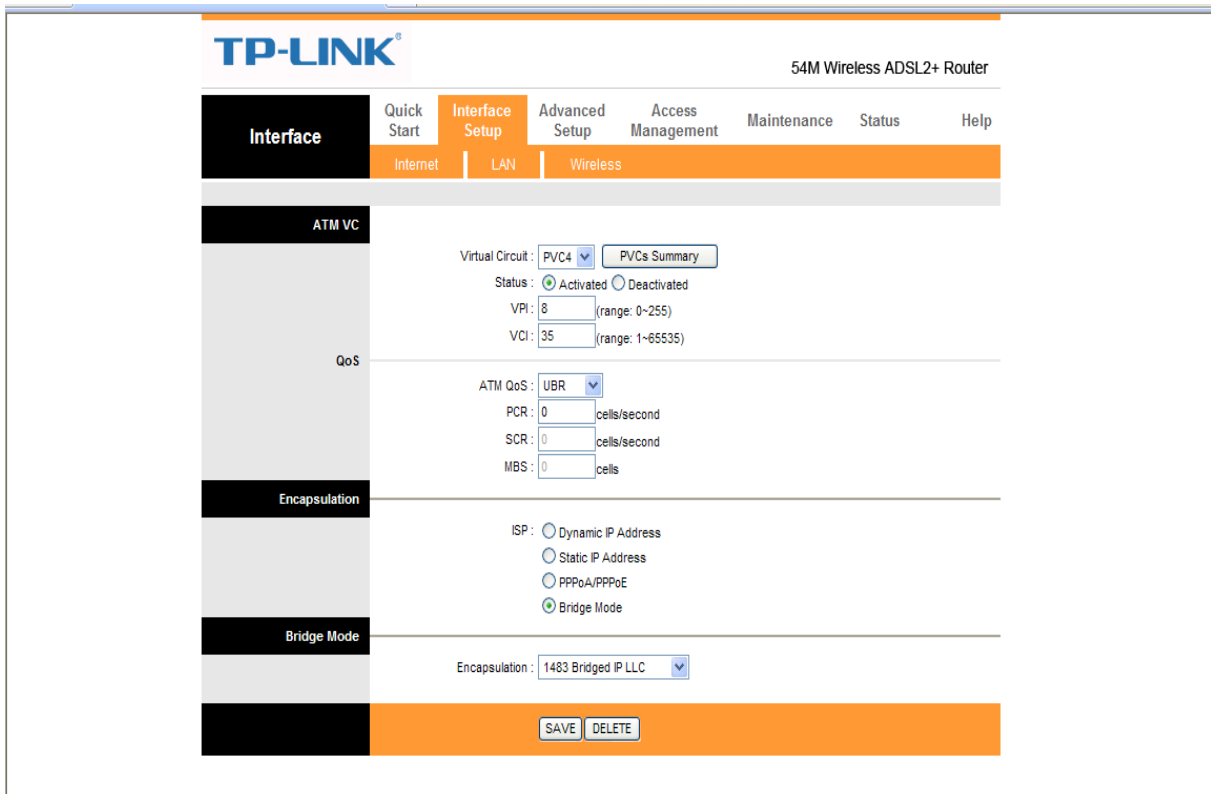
TP-LINK®

54M Wireless ADSL2+ Router

Interface

Quick Start | Interface Setup | Advanced Setup | Access Management | Maintenance | Status | Help

Internet | LAN | Wireless

ATM VC

Virtual Circuit : PVC4 PVCs Summary
Status : Activated Deactivated
VPI : 8 (range: 0~255)
VCI : 35 (range: 1~65535)

QoS

ATM QoS : UBR
PCR : 0 cells/second
SCR : 0 cells/second
MBS : 0 cells

Encapsulation

ISP : Dynamic IP Address
Static IP Address
PPPoA/PPPoE
Bridge Mode

Bridge Mode

Encapsulation : 1483 Bridged IP LLC

SAVE DELETE